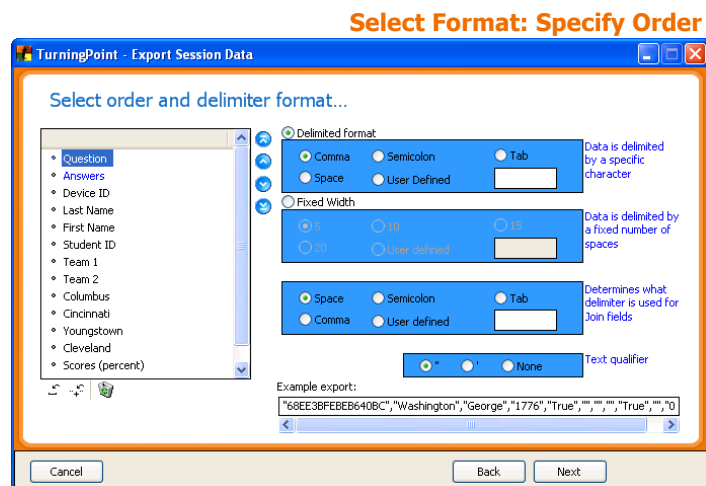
Select Format: Specify Order

TurningPoint - Export Session Data

Select order and delimiter format...

Question
Answers
Device ID
Last Name
First Name
Student ID
Team 1
Team 2
Columbus
Cincinnati
Youngstown
Cleveland
Scores (percent)

Delimited format
Comma
Semicolon
Tab
Space
User Defined
Data is delimited by a specific character

Fixed Width
5
10
15
20
User defined
Data is delimited by a fixed number of spaces

Space
Semicolon
Tab
Comma
User defined
Determines what delimiter is used for Join fields

"
'
None
Text qualifier

Example export:
"68EE3BFEBEB640BC","Washington","George","1776","True","","","","True","","0

Cancel
Back
Next